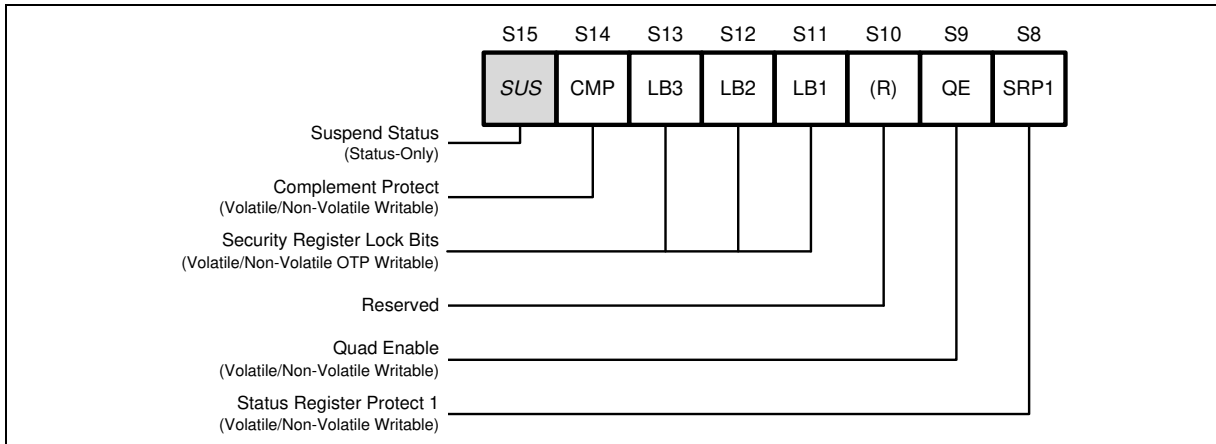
S15 S14 S13 S12 S11 S10 S9 S8

SUS CMP LB3 LB2 LB1 (R) QE SRP1

Suspend Status
(Status-Only)

Complement Protect
(Volatile/Non-Volatile Writable)

Security Register Lock Bits
(Volatile/Non-Volatile OTP Writable)

Reserved

Quad Enable
(Volatile/Non-Volatile Writable)

Status Register Protect 1
(Volatile/Non-Volatile Writable)